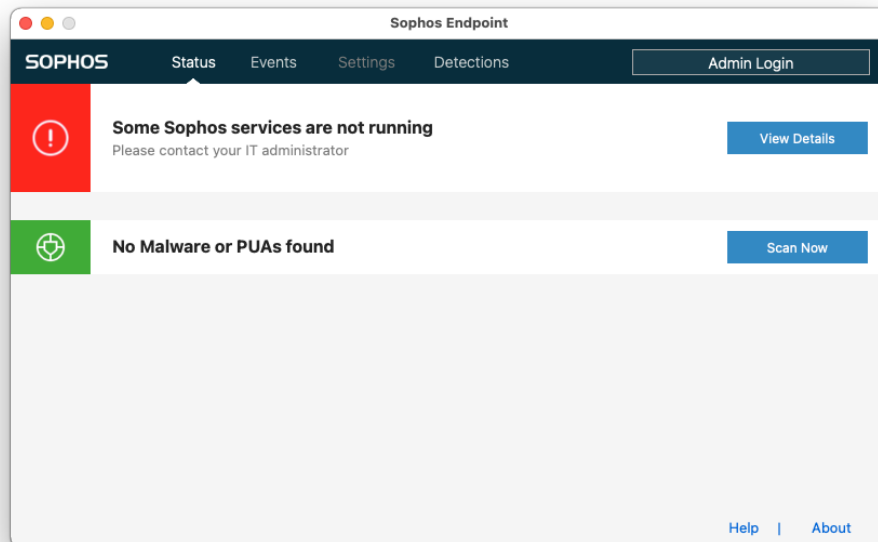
Sophos Endpoint

SOPHOS Status Events Settings Detections Admin Login

Some Sophos services are not running
Please contact your IT administrator

View Details

No Malware or PUAs found

Scan Now

Help | About